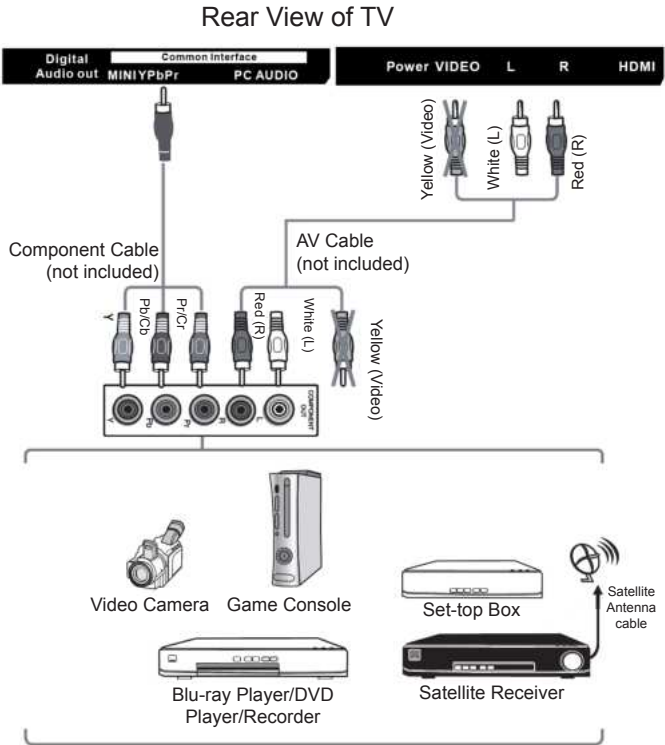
Rear View of TV

Digital Audio out MINIYPbPr Common Interface PC AUDIO

Power VIDEO L R HDMI

Yellow (Video) White (L) Red (R)

Component Cable (not included)

AV Cable (not included)

Y Pb/Cb Pr/Cr Red (R) White (L) Yellow (Video)

Y Pb Pr R L COMPONENT OUT

Video Camera Game Console

Set-top Box

Satellite Antenna cable

Blu-ray Player/DVD Player/Recorder

Satellite Receiver